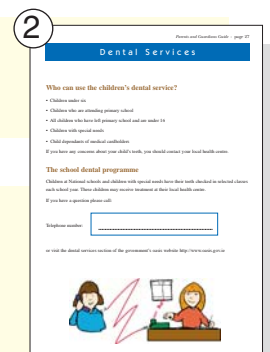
2

Parents and Guardians Guide – page 37

Dental Services

Who can use the children's dental service?

• Children under six

• Children who are attending primary school

• All children who have left primary school and are under 16

• Children with special needs

• Child dependants of medical cardholders

If you have any concerns about your child's teeth, you should contact your local health centre.

The school dental programme

Children at National schools and children with special needs have their teeth checked in selected classes each school year. These children may receive treatment at their local health centre.

If you have a question please call:

Telephone number:

or visit the dental services section of the government's oasis website http://www.oasis.gov.ie